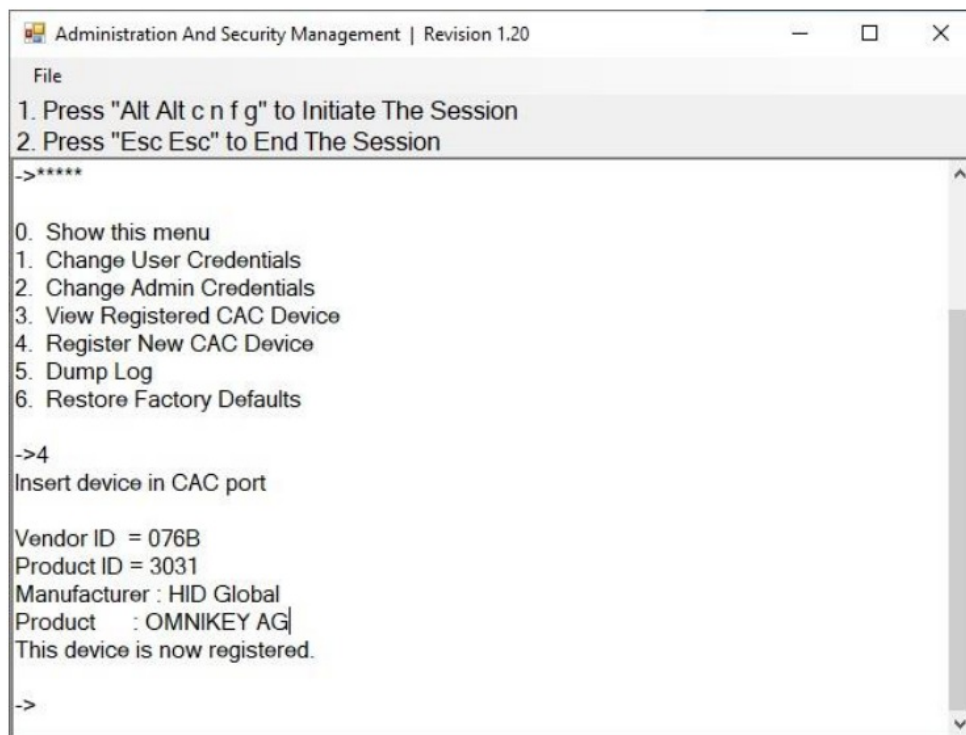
Administration And Security Management | Revision 1.20

File

1. Press "Alt Alt c n f g" to Initiate The Session
2. Press "Esc Esc" to End The Session

->*****

0. Show this menu
1. Change User Credentials
2. Change Admin Credentials
3. View Registered CAC Device
4. Register New CAC Device
5. Dump Log
6. Restore Factory Defaults

->4
Insert device in CAC port

Vendor ID = 076B
Product ID = 3031
Manufacturer : HID Global
Product : OMNIKEY AG
This device is now registered.

->